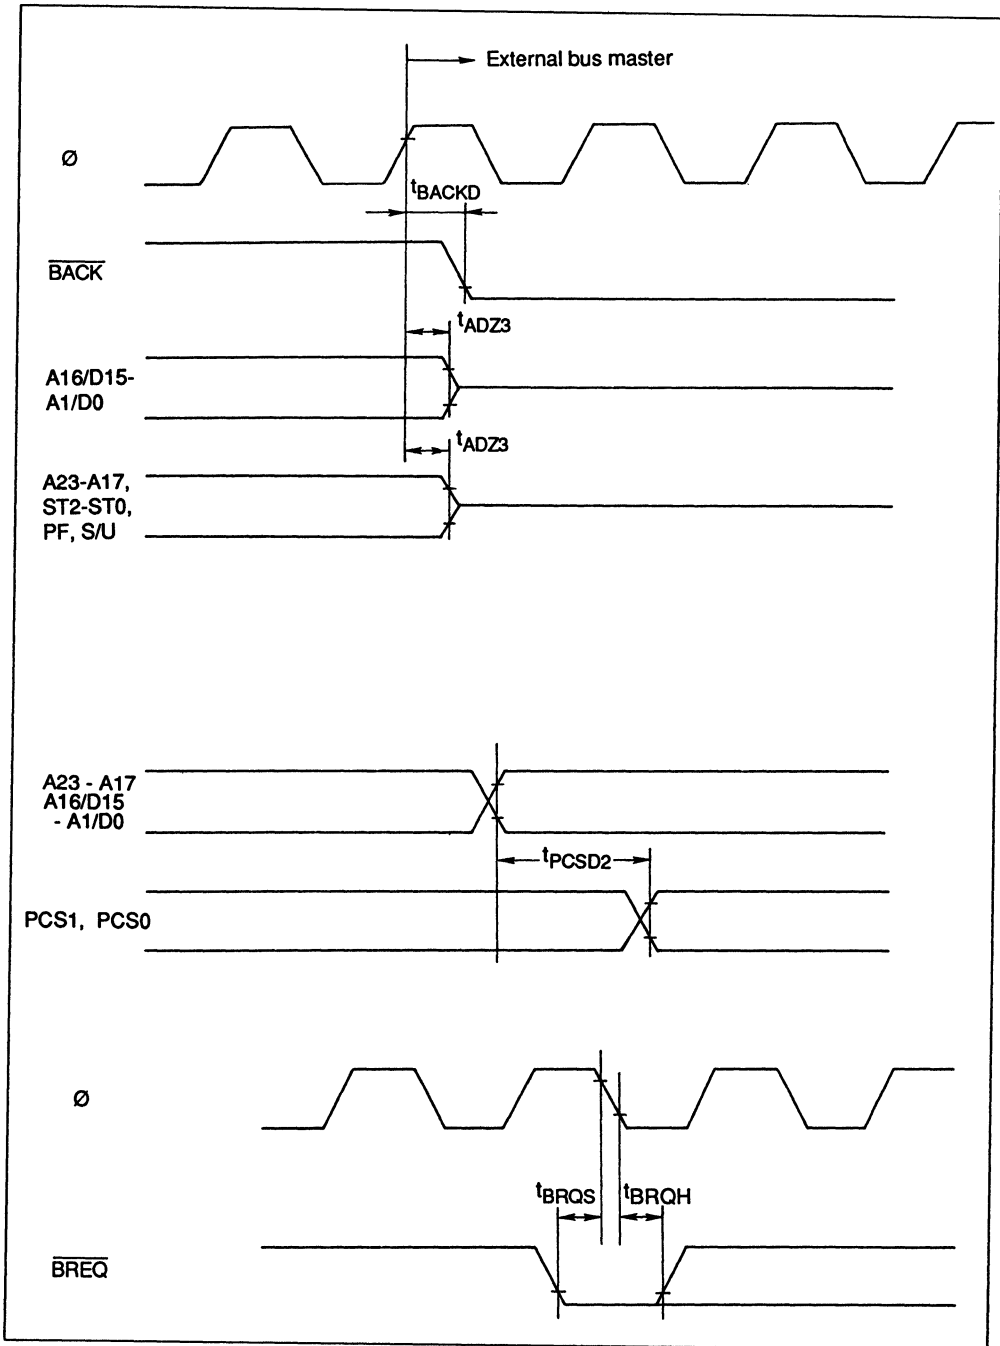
External bus master

Ø

$t_{BACKD}$

$\overline{BACK}$

$t_{ADZ3}$

A16/D15-
A1/D0

$t_{ADZ3}$

A23-A17,
ST2-ST0,
PF, S/U

A23 - A17
A16/D15
- A1/D0

$t_{PCSD2}$

PCS1, PCS0

Ø

$t_{BRQS}$

$t_{BRQH}$

$\overline{BREQ}$